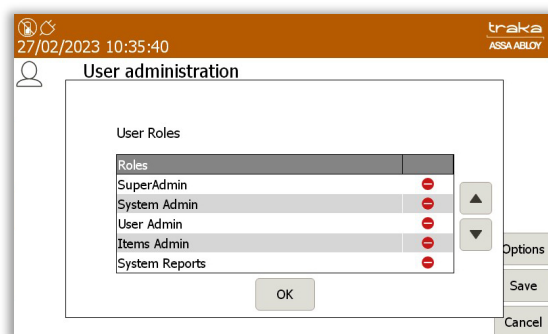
27/02/2023 10:35:40

traka
ASSA ABLOY

User administration

User Roles

| Roles | |
|---|---|
| SuperAdmin | |
| System Admin | |
| User Admin | |
| Items Admin | |
| System Reports | |

OK

Options

Save

Cancel